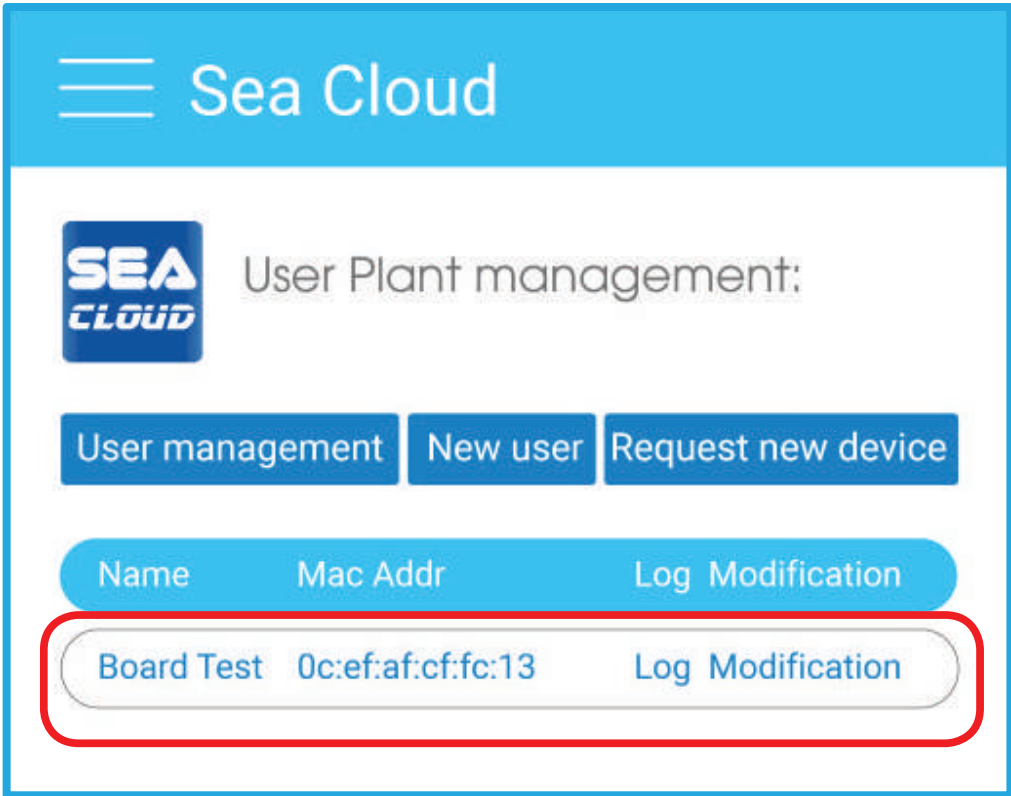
Sea Cloud

SEA CLOUD

User Plant management:

User management | New user | Request new device

| Name | Mac Addr | Log | Modification |
|---|---|---|---|
| Board Test | 0c:ef:af:cf:fc:13 | Log | Modification |